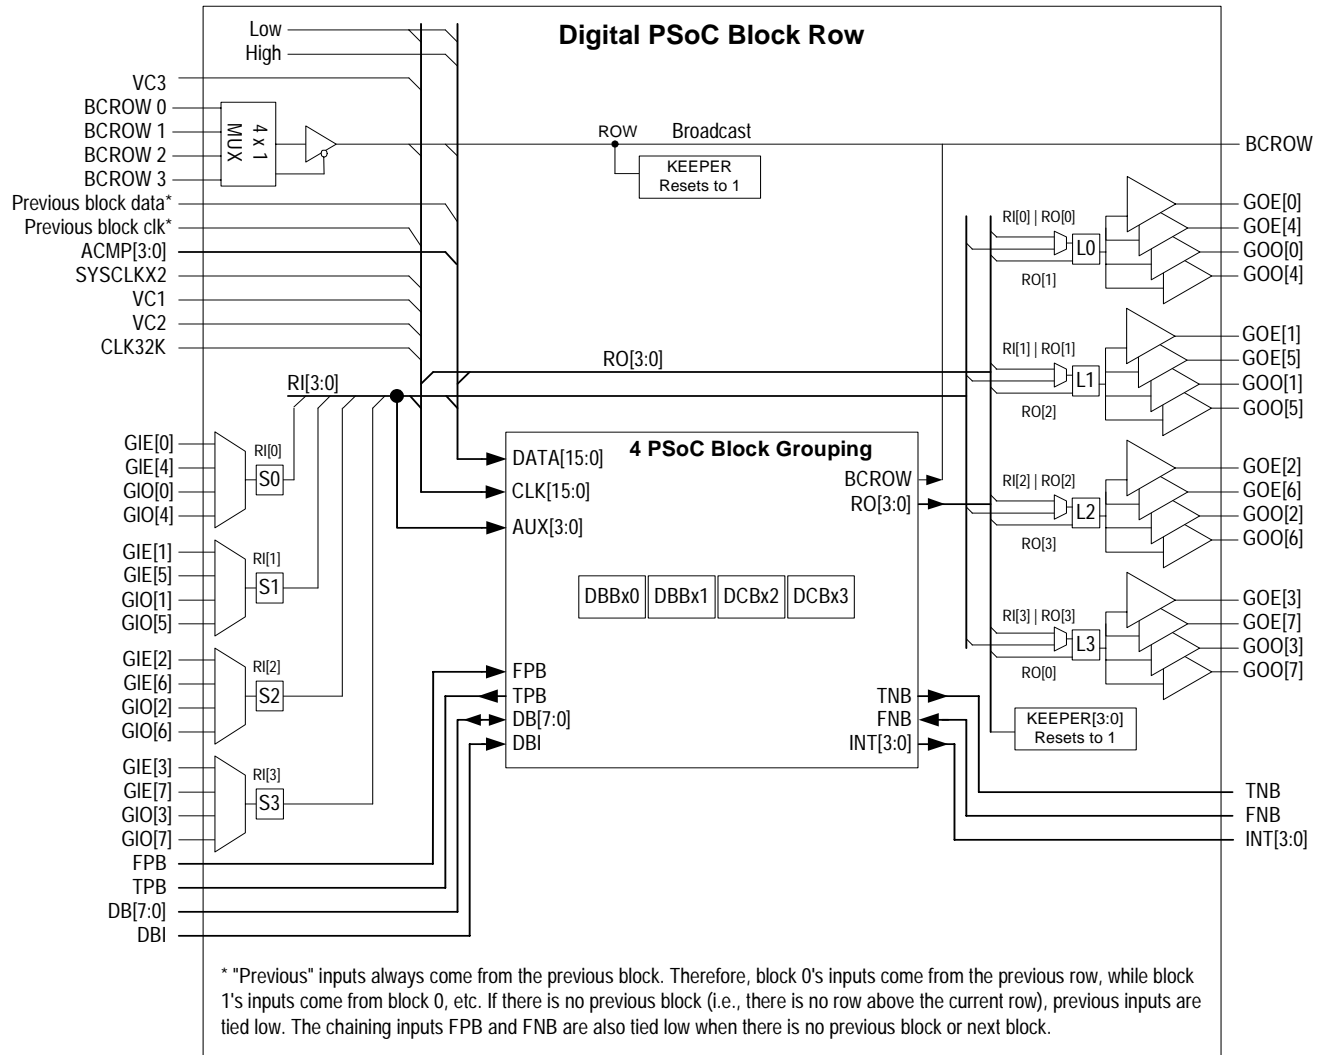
Digital PSoC Block Row

Low
High
VC3
BCROW 0
BCROW 1
BCROW 2
BCROW 3
4 x 1 MUX
Previous block data*
Previous block clk*
ACMP[3:0]
SYSCLKX2
VC1
VC2
CLK32K

ROW Broadcast
KEEPER Resets to 1
BCROW

RI[3:0]
RO[3:0]

RI[0] | RO[0]
L0
RO[1]
GOE[0]
GOE[4]
GOO[0]
GOO[4]

RI[1] | RO[1]
L1
RO[2]
GOE[1]
GOE[5]
GOO[1]
GOO[5]

RI[2] | RO[2]
L2
RO[3]
GOE[2]
GOE[6]
GOO[2]
GOO[6]

RI[3] | RO[3]
L3
RO[0]
GOE[3]
GOE[7]
GOO[3]
GOO[7]

GIE[0]
GIE[4]
GIO[0]
GIO[4]
RI[0]
S0

GIE[1]
GIE[5]
GIO[1]
GIO[5]
RI[1]
S1

GIE[2]
GIE[6]
GIO[2]
GIO[6]
RI[2]
S2

GIE[3]
GIE[7]
GIO[3]
GIO[7]
RI[3]
S3

4 PSoC Block Grouping
DATA[15:0]
CLK[15:0]
AUX[3:0]
BCROW
RO[3:0]
DBBx0
DBBx1
DCBx2
DCBx3
FPB
TPB
DB[7:0]
DBI
TNB
FNB
INT[3:0]

KEEPER[3:0] Resets to 1

FPB
TPB
DB[7:0]
DBI
TNB
FNB
INT[3:0]

* "Previous" inputs always come from the previous block. Therefore, block 0's inputs come from the previous row, while block 1's inputs come from block 0, etc. If there is no previous block (i.e., there is no row above the current row), previous inputs are tied low. The chaining inputs FPB and FNB are also tied low when there is no previous block or next block.